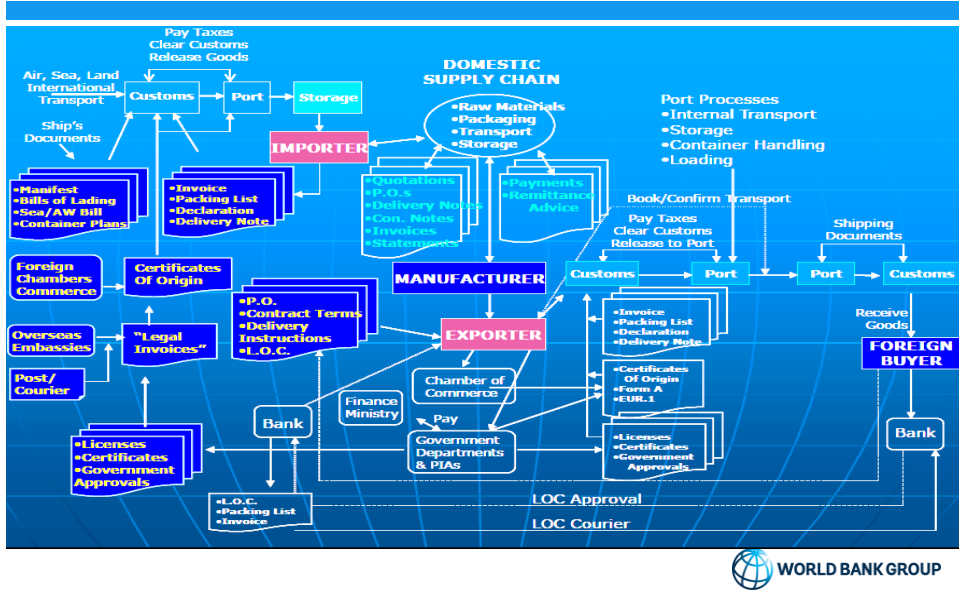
Pay Taxes
Clear Customs
Release Goods

Air, Sea, Land International Transport

Customs

Port

Storage

DOMESTIC SUPPLY CHAIN

•Raw Materials
•Packaging
•Transport
•Storage

Port Processes
•Internal Transport
•Storage
•Container Handling
•Loading

Ship's Documents

IMPORTER

•Manifest
•Bills of Lading
•Sea/AW Bill
•Container Plans

•Invoice
•Packing List
•Declaration
•Delivery Note

•Quotations
•P.O.s
•Delivery Notes
•Con. Notes
•Invoices
•Statements

•Payments
•Remittance Advice

Book/Confirm Transport

Pay Taxes
Clear Customs
Release to Port

Shipping Documents

Foreign Chambers Commerce

Certificates Of Origin

MANUFACTURER

Customs

Port

Port

Customs

•P.O.
•Contract Terms
•Delivery Instructions
•L.O.C.

EXPORTER

•Invoice
•Packing List
•Declaration
•Delivery Note

Receive Goods

Overseas Embassies

"Legal Invoices"

FOREIGN BUYER

Post/ Courier

Chamber of Commerce

•Certificates Of Origin
•Form A
•EUR.1

Finance Ministry

Bank

Pay

Government Departments & PIAs

•Licenses
•Certificates
•Government Approvals

Bank

•Licenses
•Certificates
•Government Approvals

•L.O.C.
•Packing List
•Invoice

LOC Approval

LOC Courier

WORLD BANK GROUP